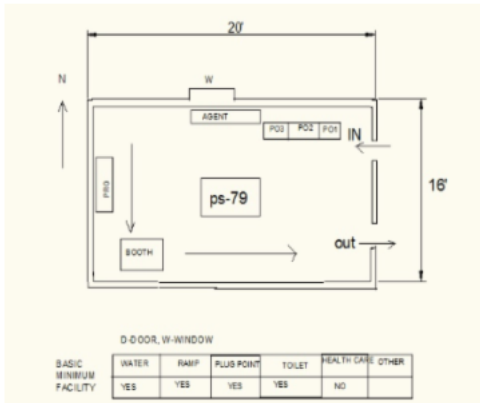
20'

N

W

AGENT

PO3 PO2 PO1

IN

16'

PRO

ps-79

BOOTH

out

D-DOOR, W-WINDOW

| BASIC MINIMUM FACILITY | WATER | RAMP | PLUG POINT | TOILET | HEALTH CARE | OTHER |
|---|---|---|---|---|---|---|
| | YES | YES | YES | YES | NO | |